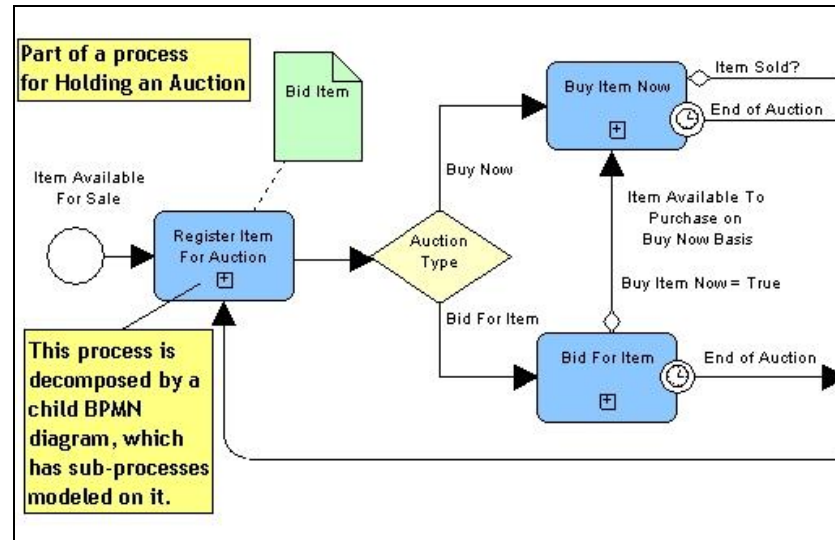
Part of a process for Holding an Auction

Bid Item

Item Available For Sale

Register Item For Auction

Auction Type

Buy Now

Bid For Item

Buy Item Now

Item Sold?

End of Auction

Item Available To Purchase on Buy Now Basis

Buy Item Now = True

Bid For Item

End of Auction

This process is decomposed by a child BPMN diagram, which has sub-processes modeled on it.